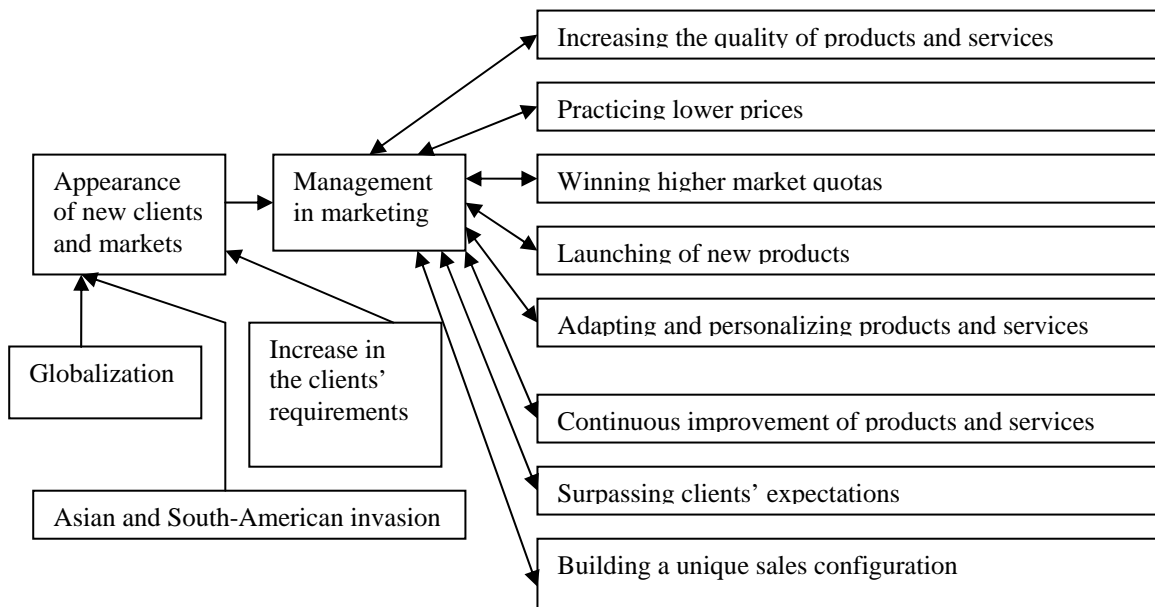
Appearance of new clients and markets

Management in marketing

Globalization

Increase in the clients' requirements

Asian and South-American invasion

Increasing the quality of products and services

Practicing lower prices

Winning higher market quotas

Launching of new products

Adapting and personalizing products and services

Continuous improvement of products and services

Surpassing clients' expectations

Building a unique sales configuration